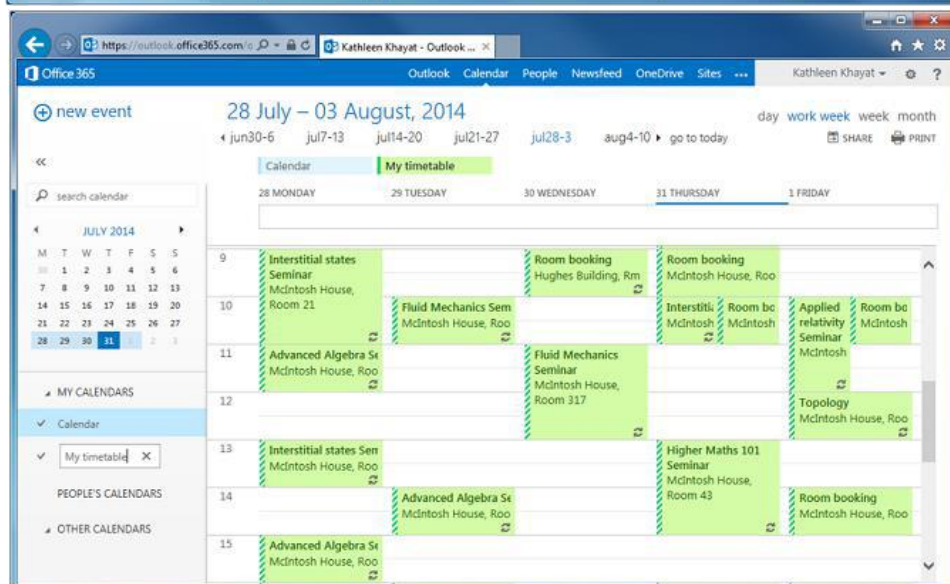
https://outlook.office365.com/ Kathleen Khayat - Outlook ... ×

Office 365

Outlook Calendar People Newsfeed OneDrive Sites ... Kathleen Khayat ▾ ?

⊕ new event

28 July – 03 August, 2014

◂ jun30-6 jul7-13 jul14-20 jul21-27 jul28-3 aug4-10 ▸ go to today

day work week week month

SHARE PRINT

«

search calendar

JULY 2014

| M | T | W | T | F | S | S |
|---|---|---|---|---|---|---|
| 30 | 1 | 2 | 3 | 4 | 5 | 6 |
| 7 | 8 | 9 | 10 | 11 | 12 | 13 |
| 14 | 15 | 16 | 17 | 18 | 19 | 20 |
| 21 | 22 | 23 | 24 | 25 | 26 | 27 |
| 28 | 29 | 30 | 31 | 1 | 2 | 3 |

MY CALENDARS

Calendar

My timetable ×

PEOPLE'S CALENDARS

OTHER CALENDARS

Calendar My timetable

28 MONDAY 29 TUESDAY 30 WEDNESDAY 31 THURSDAY 1 FRIDAY

9
Interstitial states Seminar McIntosh House, Room 21
Room booking Hughes Building, Rm
Room booking McIntosh House, Roo

10
Fluid Mechanics Sem McIntosh House, Roo
Interstiti McIntosh
Room bo McIntosh
Applied relativity Seminar McIntosh
Room bo McIntosh

11
Advanced Algebra Se McIntosh House, Roo
Fluid Mechanics Seminar McIntosh House, Room 317

12
Topology McIntosh House, Roo

13
Interstitial states Sem McIntosh House, Roo
Higher Maths 101 Seminar McIntosh House, Room 43

14
Advanced Algebra Se McIntosh House, Roo
Room booking McIntosh House, Roo

15
Advanced Algebra Se McIntosh House, Roo